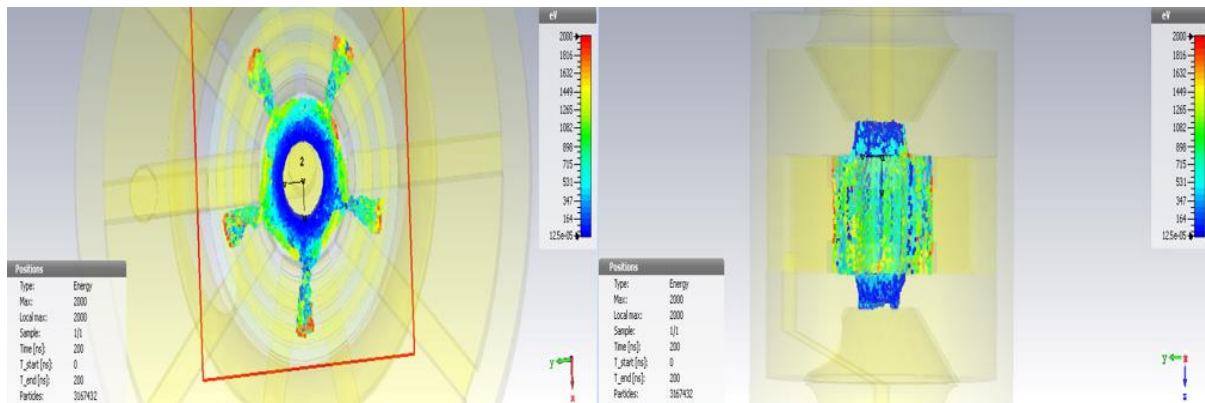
eV
2000
1816
1632
1449
1265
1082
898
715
531
347
164
12.5e-05

2

Positions
| Type: | Energy |
|---|---|
| Max: | 2000 |
| Local max: | 2000 |
| Sample: | 1/1 |
| Time [ns]: | 200 |
| T_start [ns]: | 0 |
| T_end [ns]: | 200 |
| Particles: | 3167432 |

y
x

eV
2000
1816
1632
1449
1265
1082
898
715
531
347
164
12.5e-05

Positions
| Type: | Energy |
|---|---|
| Max: | 2000 |
| Local max: | 2000 |
| Sample: | 1/1 |
| Time [ns]: | 200 |
| T_start [ns]: | 0 |
| T_end [ns]: | 200 |
| Particles: | 3167432 |

y
z